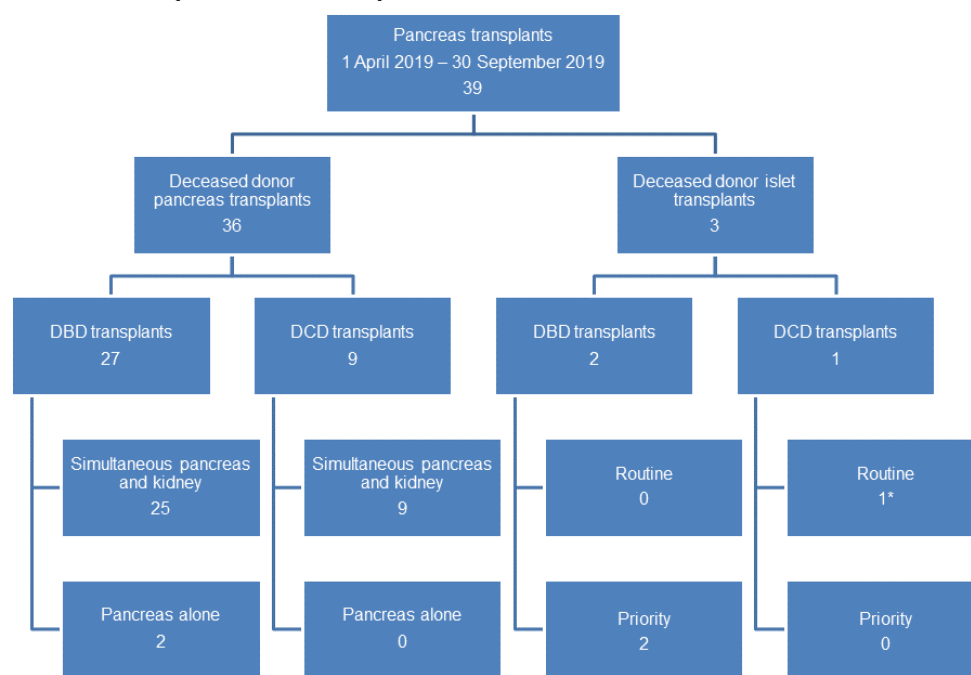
Pancreas transplants
1 April 2019 – 30 September 2019
39

Deceased donor pancreas transplants
36

Deceased donor islet transplants
3

DBD transplants
27

DCD transplants
9

DBD transplants
2

DCD transplants
1

Simultaneous pancreas and kidney
25

Pancreas alone
2

Simultaneous pancreas and kidney
9

Pancreas alone
0

Routine
0

Priority
2

Routine
1*

Priority
0